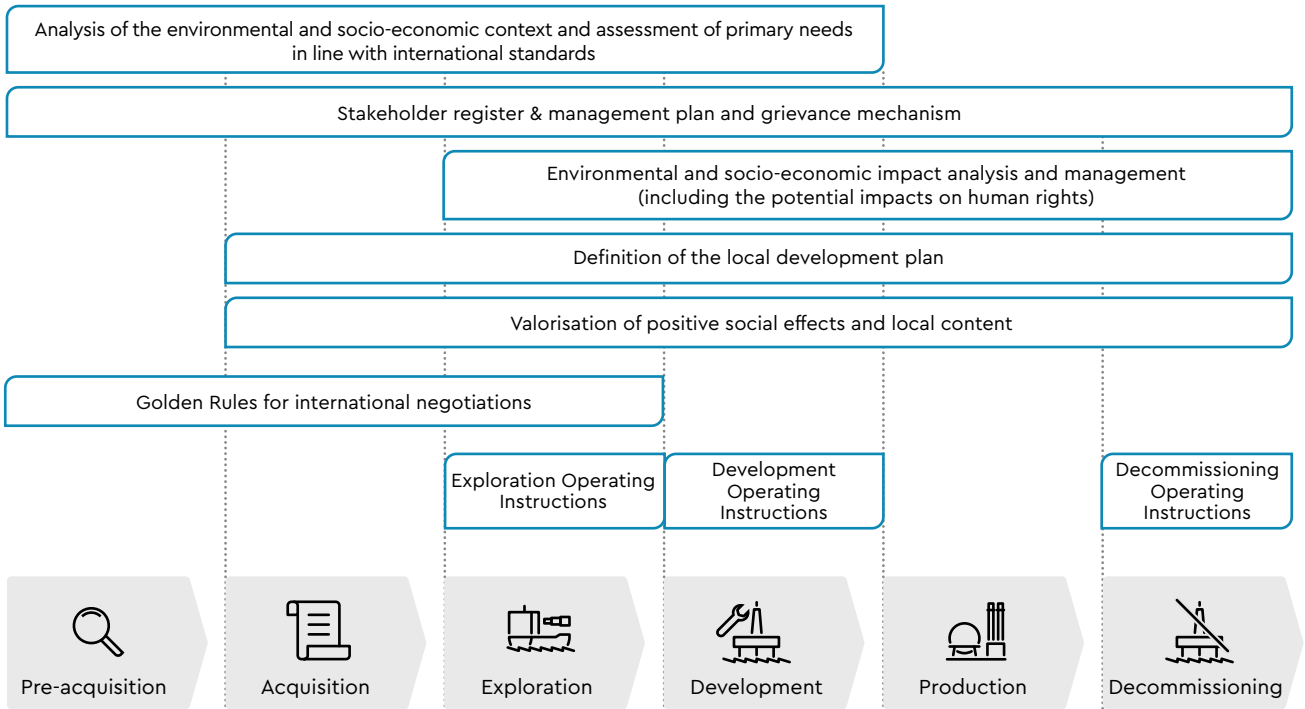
Analysis of the environmental and socio-economic context and assessment of primary needs in line with international standards

Stakeholder register & management plan and grievance mechanism

Environmental and socio-economic impact analysis and management (including the potential impacts on human rights)

Definition of the local development plan

Valorisation of positive social effects and local content

Golden Rules for international negotiations

Exploration Operating Instructions

Development Operating Instructions

Decommissioning Operating Instructions

Pre-acquisition

Acquisition

Exploration

Development

Production

Decommissioning